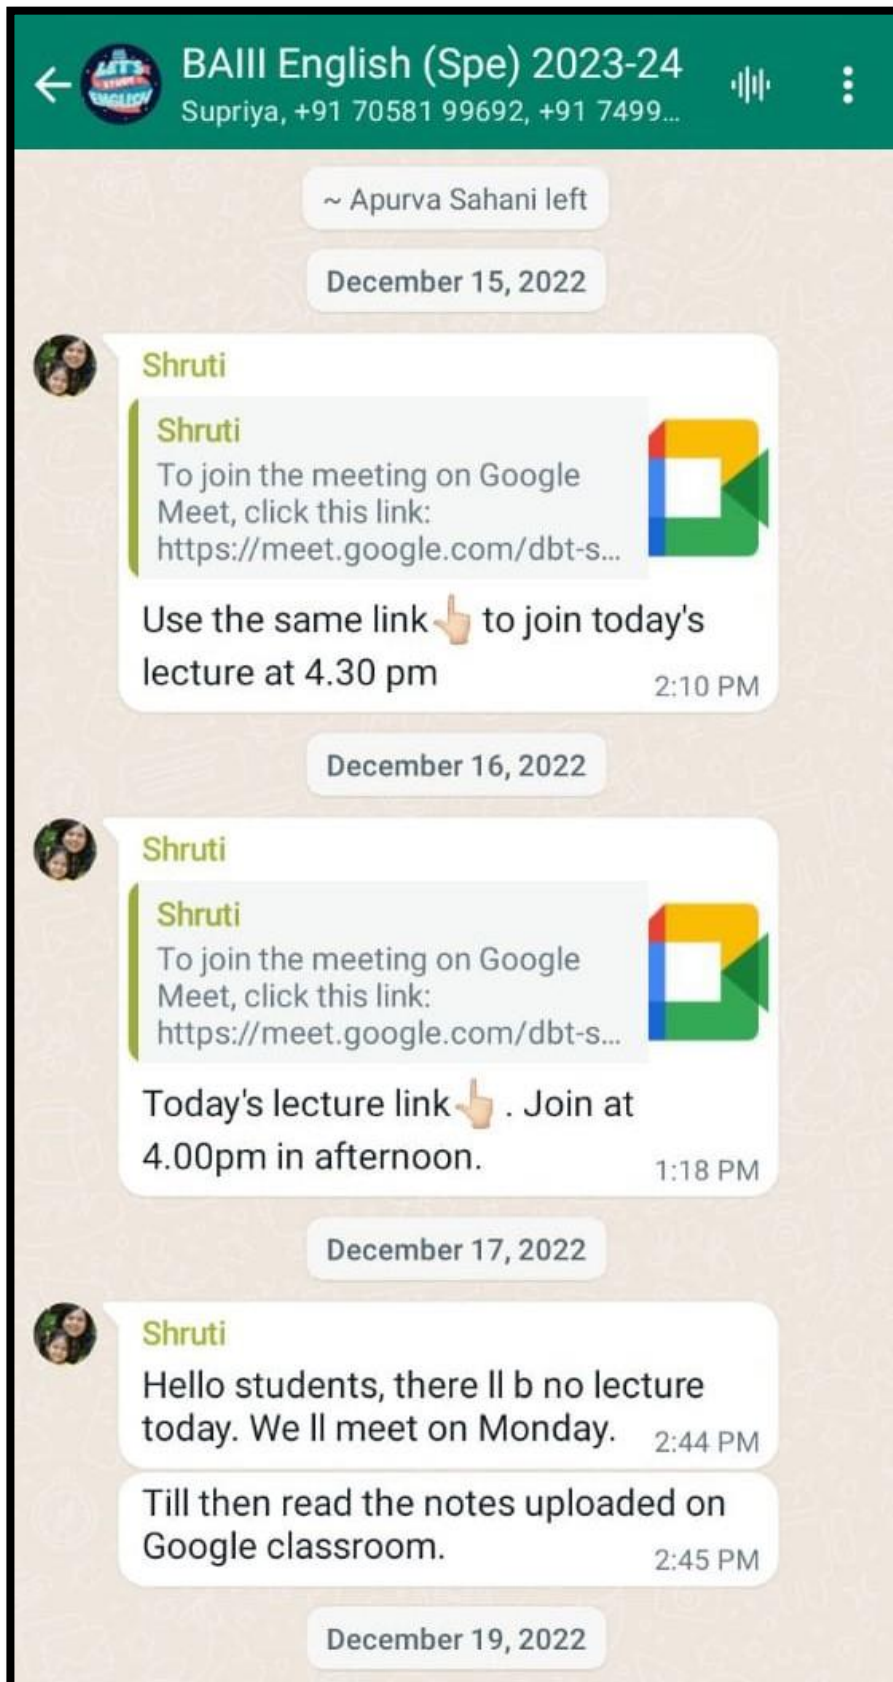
BAIII English (Spe) 2023-24
Supriya, +91 70581 99692, +91 7499...

~ Apurva Sahani left

December 15, 2022

Shruti

Shruti
To join the meeting on Google Meet, click this link: https://meet.google.com/dbt-s...

Use the same link 👆 to join today's lecture at 4.30 pm
2:10 PM

December 16, 2022

Shruti

Shruti
To join the meeting on Google Meet, click this link: https://meet.google.com/dbt-s...

Today's lecture link 👆 . Join at 4.00pm in afternoon.
1:18 PM

December 17, 2022

Shruti
Hello students, there ll b no lecture today. We ll meet on Monday.
2:44 PM

Till then read the notes uploaded on Google classroom.
2:45 PM

December 19, 2022